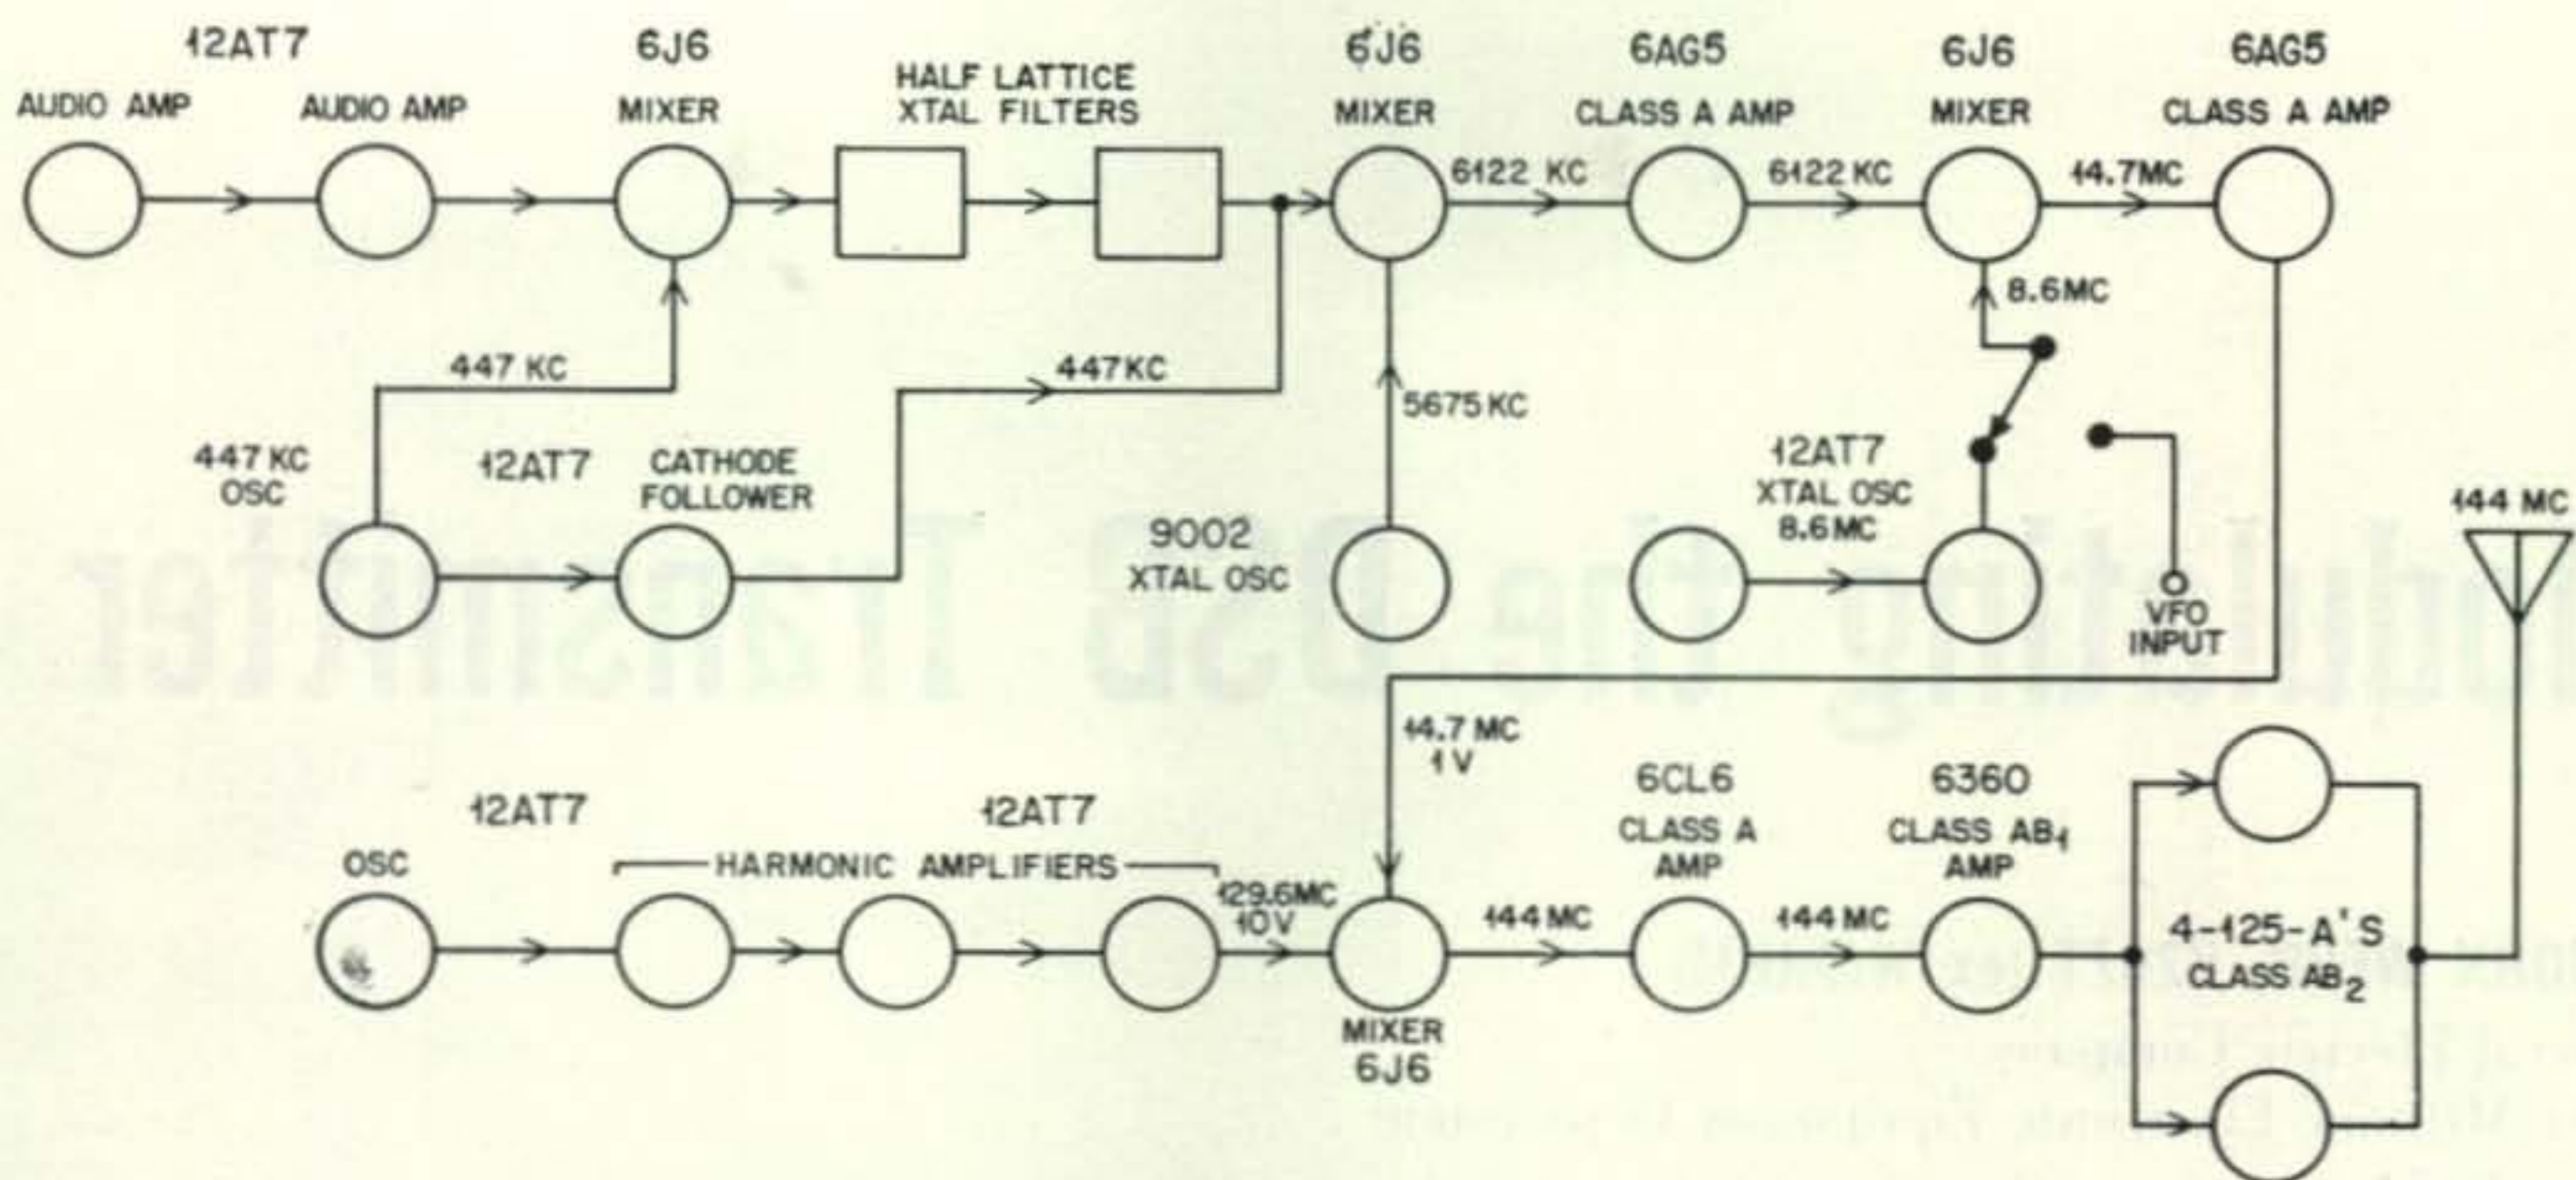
12AT7
AUDIO AMP
AUDIO AMP
6J6
MIXER
HALF LATTICE
XTAL FILTERS
6J6
MIXER
6122 KC
6AG5
CLASS A AMP
6122 KC
6J6
MIXER
14.7MC
6AG5
CLASS A AMP

447 KC
447 KC
5675 KC
8.6MC

447 KC
OSC
12AT7
CATHODE
FOLLOWER
9002
XTAL OSC
12AT7
XTAL OSC
8.6MC
VFO
INPUT
144 MC

14.7 MC
1 V

12AT7
OSC
12AT7
HARMONIC AMPLIFIERS
129.6MC
10V
MIXER
6J6
144 MC
6CL6
CLASS A
AMP
144 MC
6360
CLASS $AB_1$
AMP
4-125-A'S
CLASS $AB_2$